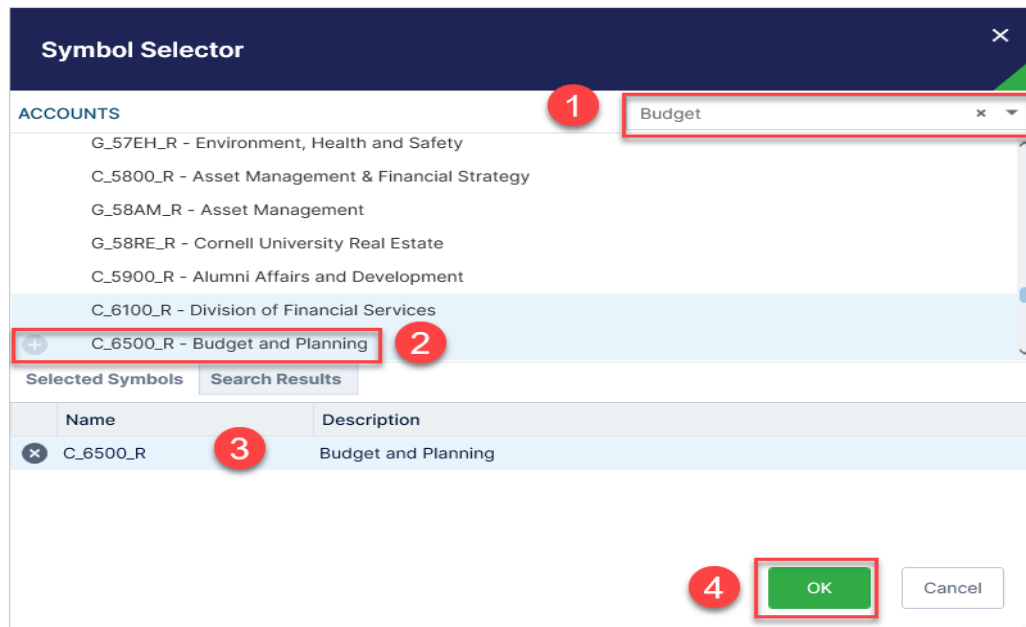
Symbol Selector

ACCOUNTS

1

Budget

G_57EH_R - Environment, Health and Safety

C_5800_R - Asset Management & Financial Strategy

G_58AM_R - Asset Management

G_58RE_R - Cornell University Real Estate

C_5900_R - Alumni Affairs and Development

C_6100_R - Division of Financial Services

C_6500_R - Budget and Planning

2

Selected Symbols | Search Results

| Name | Description |
|---|---|
| C_6500_R | Budget and Planning |

3

4

OK

Cancel